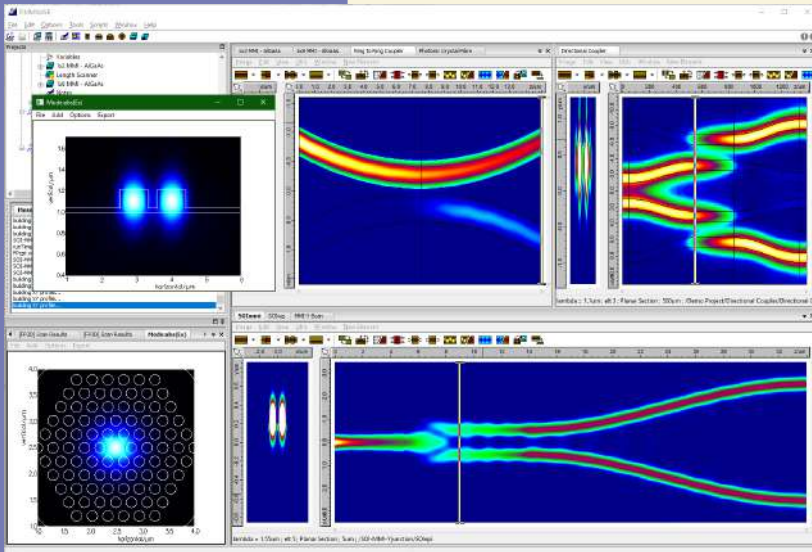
FIMMPROP

File Edit Options Tools Scripts Window Help

Projects

Variables
SiO MMI - AlGaAs
Length Scanner
SiO MMI - AlGaAs
Notes

ModeaboEx)

File Add Options Export

vertical/μm

1.6
1.4
1.2
1.0
0.8
0.6
0.4

2 3 4 5

horizontal/μm

SiO MMI - AlGaAs
SiO MMI - AlGaAs
Ring To Ring Coupler
Photonic Crystal Fibre

Directional Coupler

lambda = 1.1um ; aB:1 ; Planar Section ; 500um ; /Demo Project/Directional Coupler/Directional

50Ωend
50Ωseg
MMI 1 Even

lambda = 1.55um ; aB:1 ; Planar Section ; 5um ; /SOI-MMI-Y-junction/50Ωspl

[FFID] Scan Results
[FFID] Scan Results
ModeaboEx)

File Add Options Export

vertical/μm

4.0
3.5
3.0
2.5
2.0
1.5
1.0

1.0 1.5 2.0 2.5 3.0 3.5 4.0

horizontal/μm